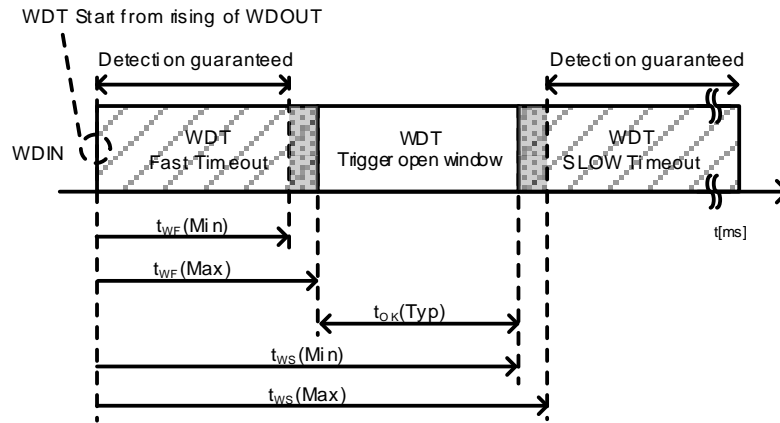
WDT Start from rising of WDOUT

Detection guaranteed

Detection guaranteed

WDIN

WDT
Fast Timeout

WDT
Trigger open window

WDT
SLOW Timeout

t[ms]

$t_{WF}$(Min)

$t_{WF}$(Max)

$t_{OK}$(Typ)

$t_{WS}$(Min)

$t_{WS}$(Max)